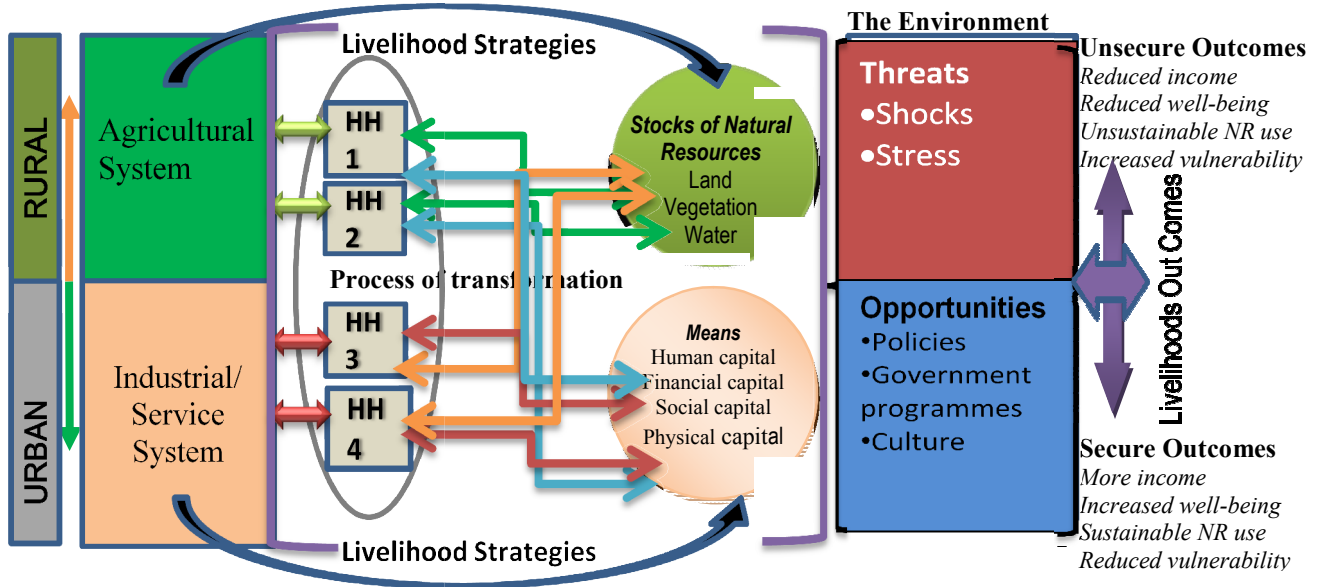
RURAL

URBAN

Agricultural System

Industrial/ Service System

Livelihood Strategies

HH 1

HH 2

Process of transformation

HH 3

HH 4

Livelihood Strategies

Stocks of Natural Resources
Land
Vegetation
Water

Means
Human capital
Financial capital
Social capital
Physical capital

The Environment

Threats
•Shocks
•Stress

Opportunities
•Policies
•Government programmes
•Culture

Unsecure Outcomes
Reduced income
Reduced well-being
Unsustainable NR use
Increased vulnerability

Livelihoods Out Comes

Secure Outcomes
More income
Increased well-being
Sustainable NR use
Reduced vulnerability